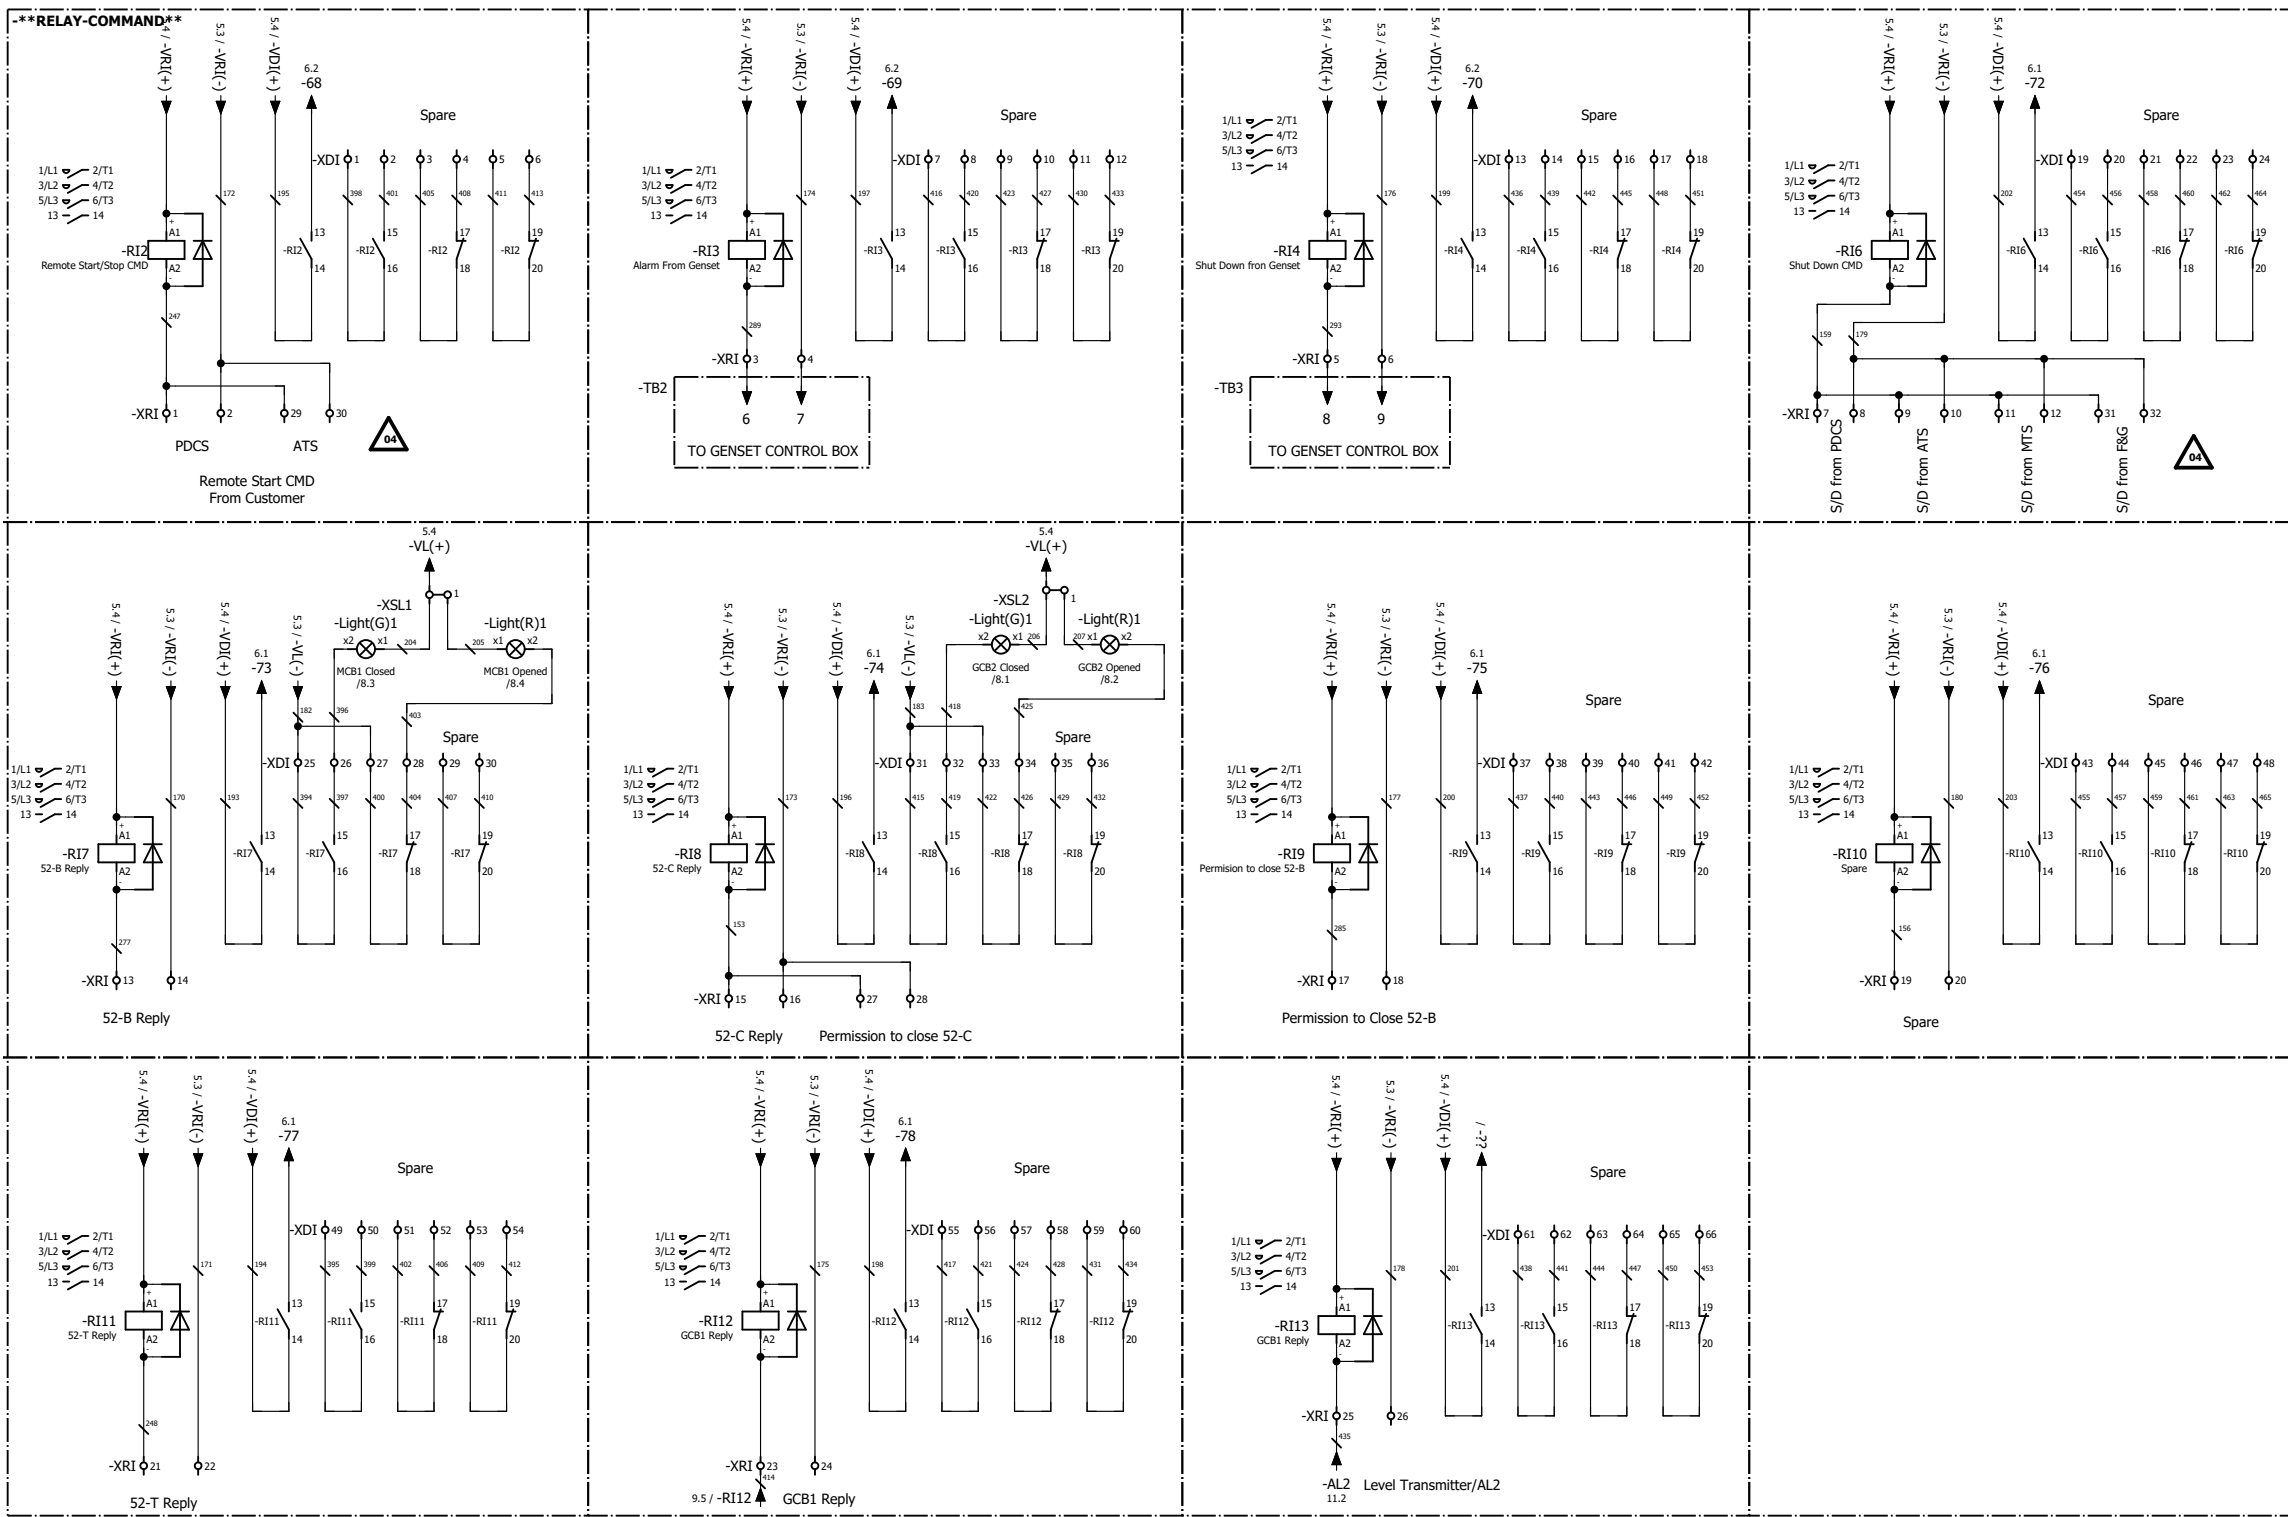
-**RELAY-COMMAND**

5.4 / -VRI(+)
5.3 / -VRI(-)
5.4 / -VDI(+)
6.2
-68
Spare
1/L1 2/T1
3/L2 4/T2
5/L3 6/T3
13 14
-XDI 1 2 3 4 5 6
172 195 398 401 405 408 411 413
A1
-RI2
Remote Start/Stop CMD
A2
13 14 15 16 17 18 19 20
247
-XRI 1 2 29 30
PDCS ATS
04
Remote Start CMD
From Customer

5.4 / -VRI(+)
5.3 / -VRI(-)
5.4 / -VDI(+)
6.2
-69
Spare
1/L1 2/T1
3/L2 4/T2
5/L3 6/T3
13 14
-XDI 7 8 9 10 11 12
174 197 416 420 423 427 430 433
A1
-RI3
Alarm From Genset
A2
13 14 15 16 17 18 19 20
289
-XRI 3 4
-TB2
6 7
TO GENSET CONTROL BOX

5.4 / -VRI(+)
5.3 / -VRI(-)
5.4 / -VDI(+)
6.2
-70
Spare
1/L1 2/T1
3/L2 4/T2
5/L3 6/T3
13 14
-XDI 13 14 15 16 17 18
176 199 436 439 442 445 448 451
A1
-RI4
Shut Down fron Genset
A2
13 14 15 16 17 18 19 20
293
-XRI 5 6
-TB3
8 9
TO GENSET CONTROL BOX

5.4 / -VRI(+)
5.3 / -VRI(-)
5.4 / -VDI(+)
6.1
-72
Spare
1/L1 2/T1
3/L2 4/T2
5/L3 6/T3
13 14
-XDI 19 20 21 22 23 24
202 454 456 458 460 462 464
A1
-RI6
Shut Down CMD
A2
13 14 15 16 17 18 19 20
159 179
-XRI 7 8 9 10 11 12 31 32
S/D from PDCS
S/D from ATS
S/D from MTS
S/D from F&G
04

5.4
-VL(+)
-XSL1
1
-Light(G)1
-Light(R)1
x2 x1 204 205 x1 x2
MCB1 Closed
/8.3
MCB1 Opened
/8.4
5.4 / -VRI(+)
5.3 / -VRI(-)
5.4 / -VDI(+)
6.1
-73
5.3 / -VL(-)
182 396 403
Spare
1/L1 2/T1
3/L2 4/T2
5/L3 6/T3
13 14
-XDI 25 26 27 28 29 30
170 193 394 397 400 404 407 410
A1
-RI7
52-B Reply
A2
13 14 15 16 17 18 19 20
277
-XRI 13 14
52-B Reply

5.4
-VL(+)
-XSL2
1
-Light(G)1
-Light(R)1
x2 x1 206 207 x1 x2
GCB2 Closed
/8.1
GCB2 Opened
/8.2
5.4 / -VRI(+)
5.3 / -VRI(-)
5.4 / -VDI(+)
6.1
-74
5.3 / -VL(-)
183 418 425
Spare
1/L1 2/T1
3/L2 4/T2
5/L3 6/T3
13 14
-XDI 31 32 33 34 35 36
173 196 415 419 422 426 429 432
A1
-RI8
52-C Reply
A2
13 14 15 16 17 18 19 20
153
-XRI 15 16 27 28
52-C Reply Permission to close 52-C

5.4 / -VRI(+)
5.3 / -VRI(-)
5.4 / -VDI(+)
6.1
-75
Spare
1/L1 2/T1
3/L2 4/T2
5/L3 6/T3
13 14
-XDI 37 38 39 40 41 42
177 200 437 440 443 446 449 452
A1
-RI9
Permision to close 52-B
A2
13 14 15 16 17 18 19 20
285
-XRI 17 18
Permission to Close 52-B

5.4 / -VRI(+)
5.3 / -VRI(-)
5.4 / -VDI(+)
6.1
-76
Spare
1/L1 2/T1
3/L2 4/T2
5/L3 6/T3
13 14
-XDI 43 44 45 46 47 48
180 203 455 457 459 461 463 465
A1
-RI10
Spare
A2
13 14 15 16 17 18 19 20
156
-XRI 19 20
Spare

5.4 / -VRI(+)
5.3 / -VRI(-)
5.4 / -VDI(+)
6.1
-77
Spare
1/L1 2/T1
3/L2 4/T2
5/L3 6/T3
13 14
-XDI 49 50 51 52 53 54
171 194 395 399 402 406 409 412
A1
-RI11
52-T Reply
A2
13 14 15 16 17 18 19 20
248
-XRI 21 22
52-T Reply

5.4 / -VRI(+)
5.3 / -VRI(-)
5.4 / -VDI(+)
6.1
-78
Spare
1/L1 2/T1
3/L2 4/T2
5/L3 6/T3
13 14
-XDI 55 56 57 58 59 60
175 198 417 421 424 428 431 434
A1
-RI12
GCB1 Reply
A2
13 14 15 16 17 18 19 20
-XRI 23 24
414
9.5 / -RI12 GCB1 Reply

5.4 / -VRI(+)
5.3 / -VRI(-)
5.4 / -VDI(+)
/ -??
Spare
1/L1 2/T1
3/L2 4/T2
5/L3 6/T3
13 14
-XDI 61 62 63 64 65 66
178 201 438 441 444 447 450 453
A1
-RI13
GCB1 Reply
A2
13 14 15 16 17 18 19 20
-XRI 25 26
435
-AL2 Level Transmitter/AL2
11.2